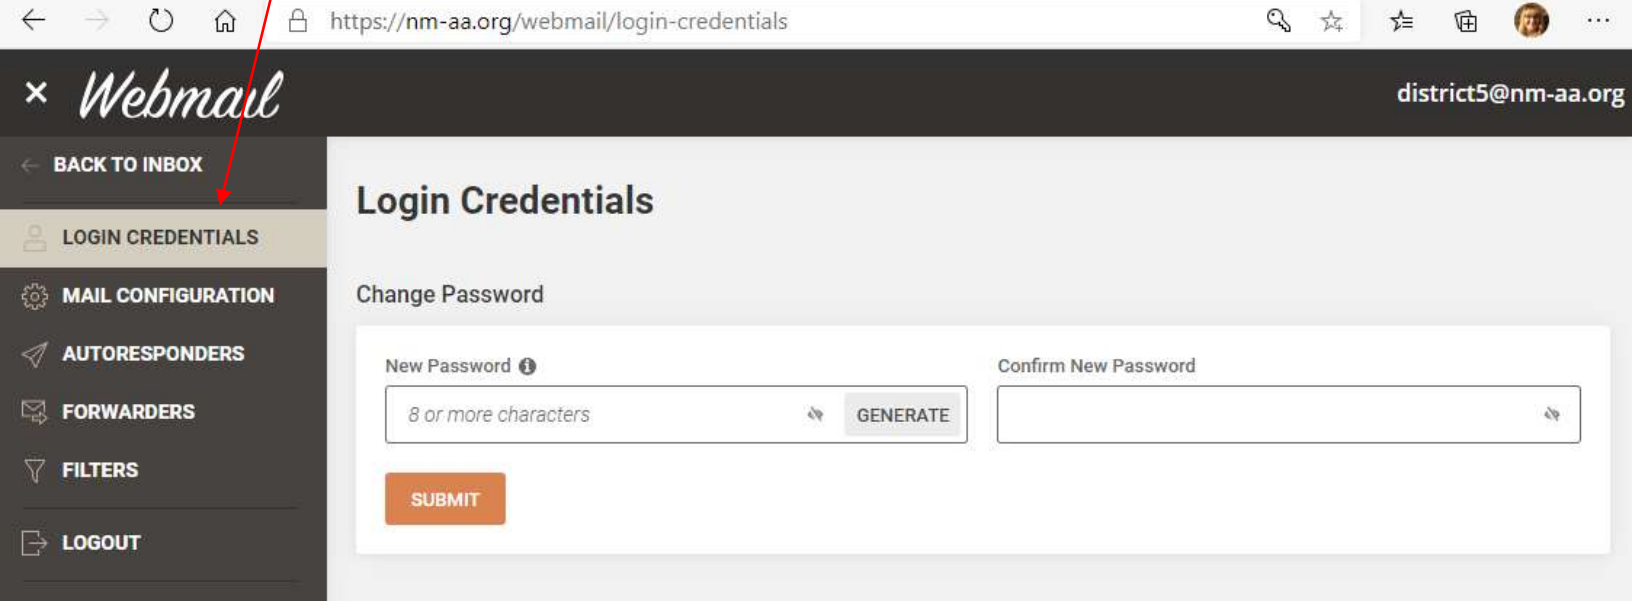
https://nm-aa.org/webmail/login-credentials

× Webmail

district5@nm-aa.org

BACK TO INBOX

LOGIN CREDENTIALS

MAIL CONFIGURATION

AUTORESPONDERS

FORWARDERS

FILTERS

LOGOUT

Login Credentials

Change Password

New Password

8 or more characters

GENERATE

Confirm New Password

SUBMIT